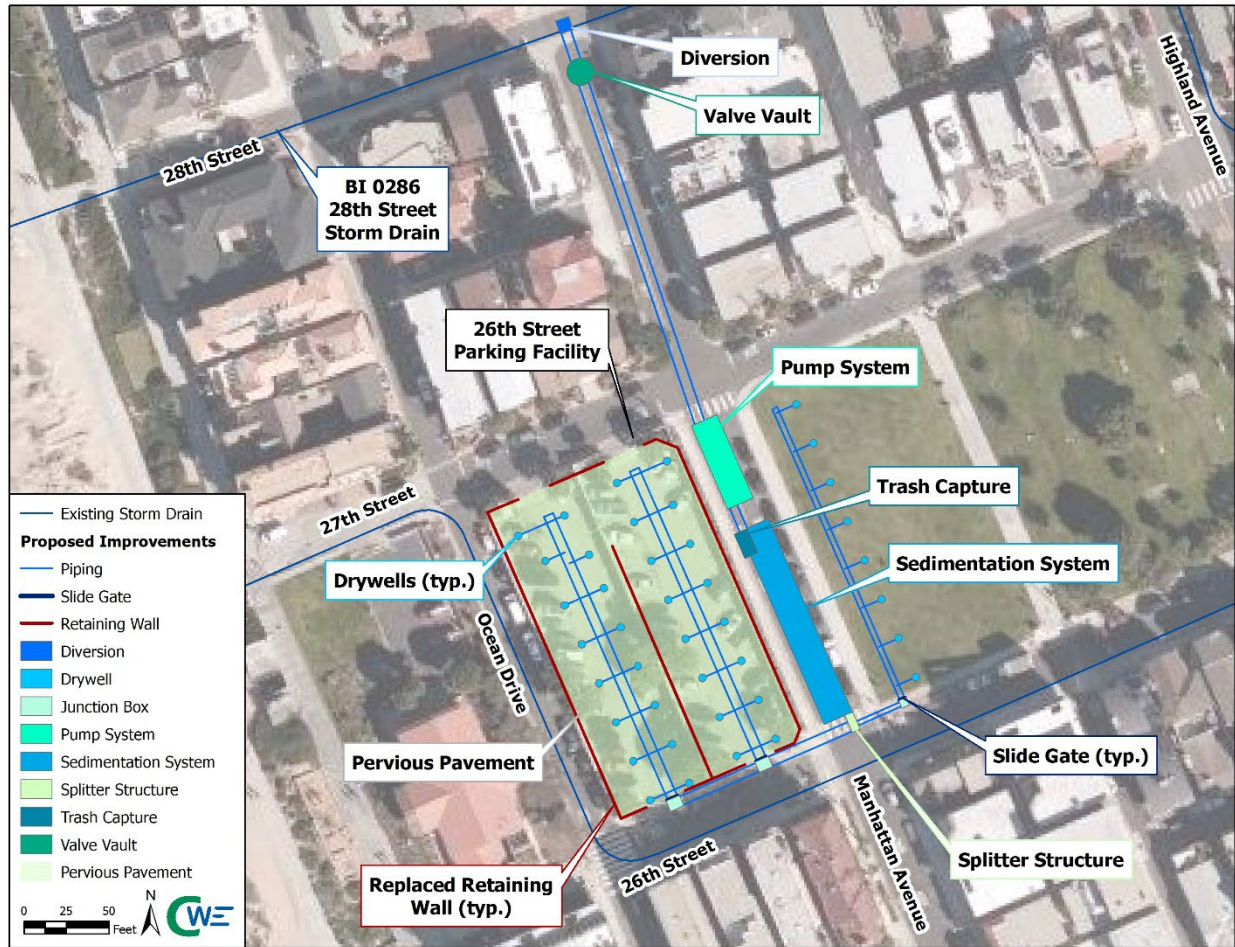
Diversion

Valve Vault

Highland Avenue

28th Street

BI 0286
28th Street
Storm Drain

26th Street
Parking Facility

Pump System

Trash Capture

Sedimentation System

27th Street

Drywells (typ.)

Ocean Drive

Pervious Pavement

Slide Gate (typ.)

Manhattan Avenue

Splitter Structure

26th Street

Replaced Retaining
Wall (typ.)

Existing Storm Drain
Proposed Improvements
Piping
Slide Gate
Retaining Wall
Diversion
Drywell
Junction Box
Pump System
Sedimentation System
Splitter Structure
Trash Capture
Valve Vault
Pervious Pavement

0 25 50 Feet
N
CWE